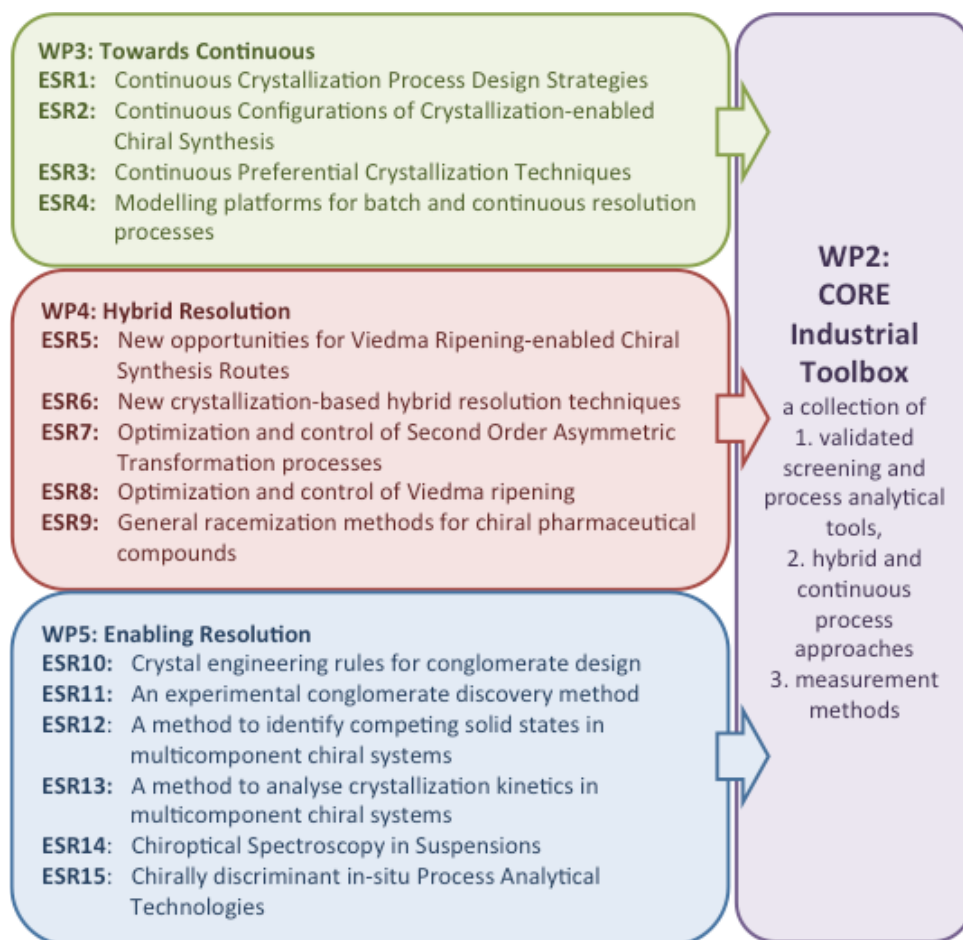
WP3: Towards Continuous
ESR1: Continuous Crystallization Process Design Strategies
ESR2: Continuous Configurations of Crystallization-enabled Chiral Synthesis
ESR3: Continuous Preferential Crystallization Techniques
ESR4: Modelling platforms for batch and continuous resolution processes

WP4: Hybrid Resolution
ESR5: New opportunities for Viedma Ripening-enabled Chiral Synthesis Routes
ESR6: New crystallization-based hybrid resolution techniques
ESR7: Optimization and control of Second Order Asymmetric Transformation processes
ESR8: Optimization and control of Viedma ripening
ESR9: General racemization methods for chiral pharmaceutical compounds

WP5: Enabling Resolution
ESR10: Crystal engineering rules for conglomerate design
ESR11: An experimental conglomerate discovery method
ESR12: A method to identify competing solid states in multicomponent chiral systems
ESR13: A method to analyse crystallization kinetics in multicomponent chiral systems
ESR14: Chiroptical Spectroscopy in Suspensions
ESR15: Chirally discriminant in-situ Process Analytical Technologies

WP2: CORE Industrial Toolbox
a collection of
1. validated screening and process analytical tools,
2. hybrid and continuous process approaches
3. measurement methods